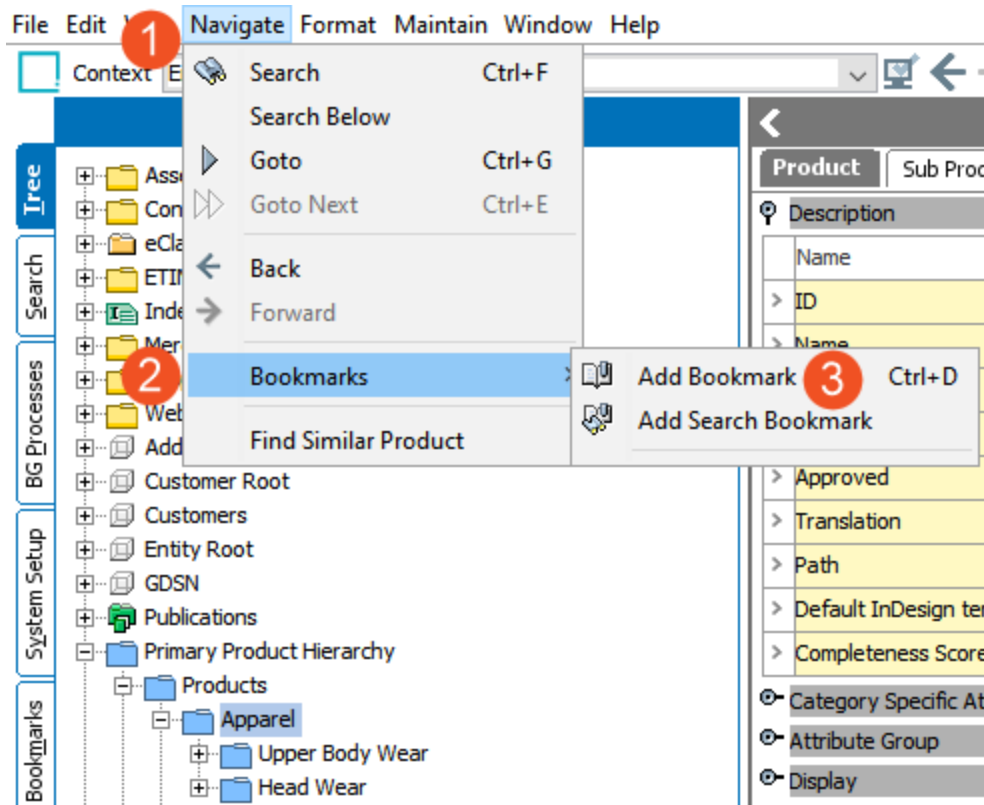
File Edit V 1 Navigate Format Maintain Window Help

Context E

Search Ctrl+F
Search Below
Goto Ctrl+G
Goto Next Ctrl+E
Back
Forward
2 Bookmarks
Find Similar Product

Add Bookmark 3 Ctrl+D
Add Search Bookmark

Tree
Search
BG Processes
System Setup
Bookmarks

Ass
Con
eCla
ETIN
Inde
Mer
Web
Add
Customer Root
Customers
Entity Root
GDSN
Publications
Primary Product Hierarchy
Products
Apparel
Upper Body Wear
Head Wear

Product
Sub Proc
Description
Name
ID
Name
Approved
Translation
Path
Default InDesign ter
Completeness Score
Category Specific At
Attribute Group
Display